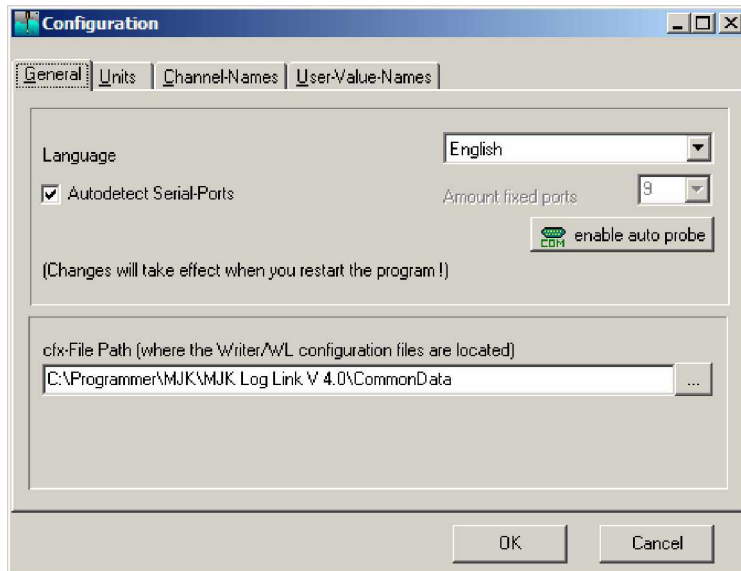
Configuration

General | Units | Channel-Names | User-Value-Names

Language

English

Autodetect Serial-Ports

Amount fixed ports

9

COM enable auto probe

(Changes will take effect when you restart the program !)

cfx-File Path (where the Writer/WL configuration files are located)

C:\Programmer\MJK\MJK Log Link V 4.0\CommonData

...

OK

Cancel